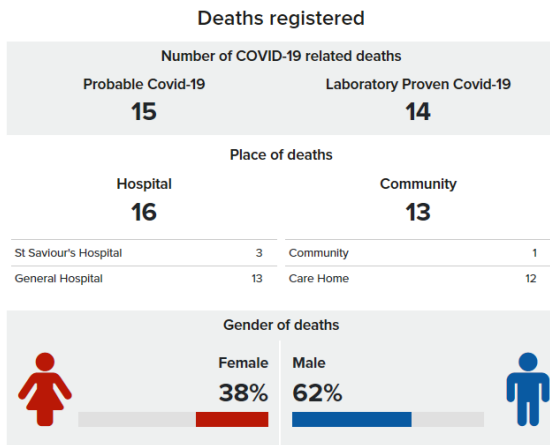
Deaths registered

Number of COVID-19 related deaths

Probable Covid-19
15

Laboratory Proven Covid-19
14

Place of deaths

Hospital
16

| St Saviour's Hospital | 3 |
|---|---|
| General Hospital | 13 |

Community
13

| Community | 1 |
|---|---|
| Care Home | 12 |

Gender of deaths

Female
38%

Male
62%